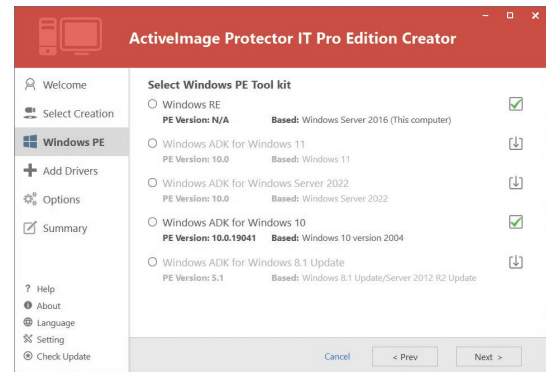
ActiveImage Protector IT Pro Edition Creator

Welcome
Select Creation
Windows PE
Add Drivers
Options
Summary

Select Windows PE Tool kit

Windows RE
PE Version: N/A Based: Windows Server 2016 (This computer)

Windows ADK for Windows 11
PE Version: 10.0 Based: Windows 11

Windows ADK for Windows Server 2022
PE Version: 10.0 Based: Windows Server 2022

Windows ADK for Windows 10
PE Version: 10.0.19041 Based: Windows 10 version 2004

Windows ADK for Windows 8.1 Update
PE Version: 5.1 Based: Windows 8.1 Update/Server 2012 R2 Update

? Help
About
Language
Setting
Check Update

Cancel
< Prev
Next >